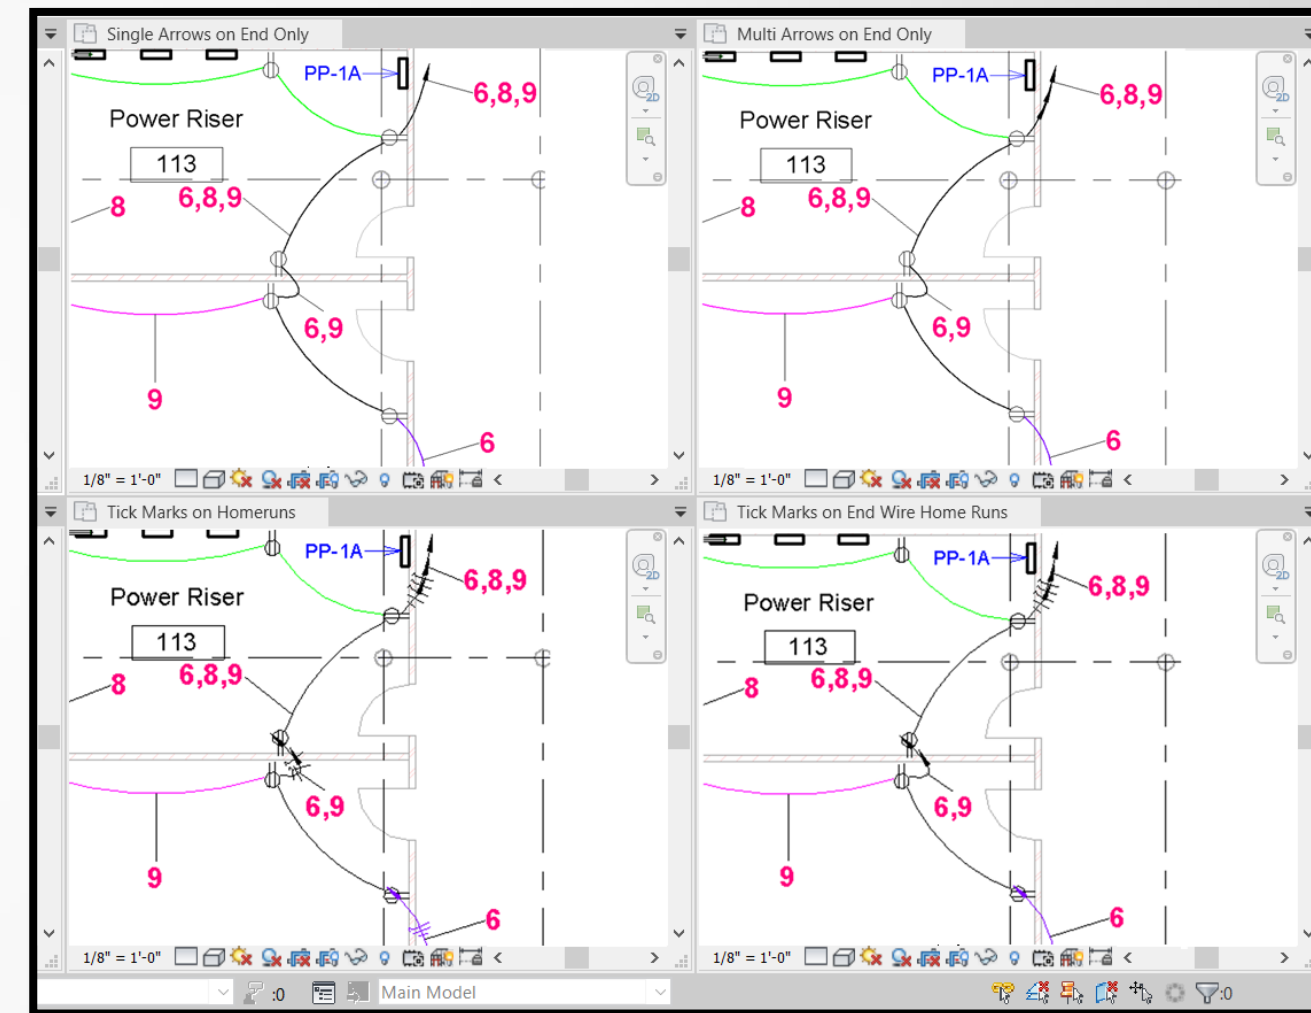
Single Arrows on End Only

PP-1A

6,8,9

Power Riser

113

8

6,8,9

6,9

9

6

1/8" = 1'-0"

Multi Arrows on End Only

PP-1A

6,8,9

Power Riser

113

8

6,8,9

6,9

9

6

1/8" = 1'-0"

Tick Marks on Homeruns

PP-1A

6,8,9

Power Riser

113

8

6,8,9

6,9

9

6

1/8" = 1'-0"

Tick Marks on End Wire Home Runs

PP-1A

6,8,9

Power Riser

113

8

6,8,9

6,9

9

6

1/8" = 1'-0"

:0

Main Model

:0